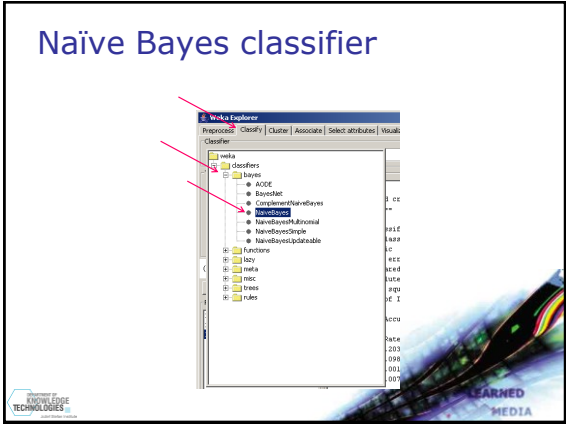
Naïve Bayes classifier

Weka Explorer
Preprocess | Classify | Cluster | Associate | Select attributes | Visuali
Classifier

weka
classifiers
bayes
AODE
BayesNet
ComplementNaiveBayes
NaiveBayes
NaiveBayesMultinomial
NaiveBayesSimple
NaiveBayesUpdateable
functions
lazy
meta
misc
trees
rules

DEPARTMENT OF KNOWLEDGE TECHNOLOGIES

LEARNED MEDIA